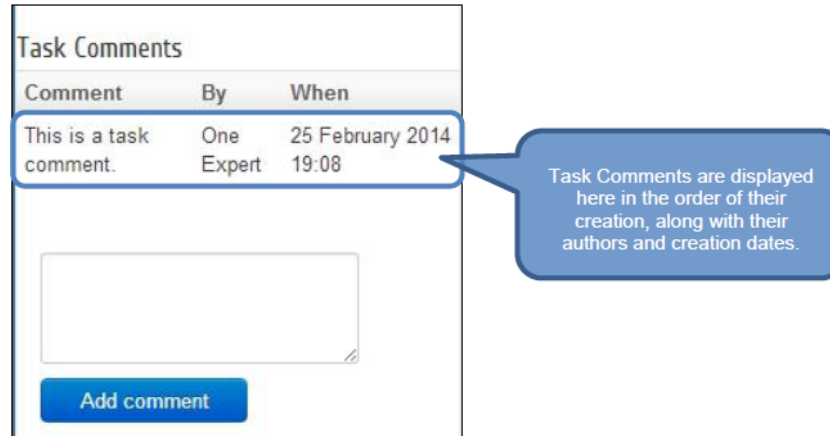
Task Comments

| Comment | By | When |
|---|---|---|
| This is a task comment. | One Expert | 25 February 2014 19:08 |

Task Comments are displayed here in the order of their creation, along with their authors and creation dates.

Add comment